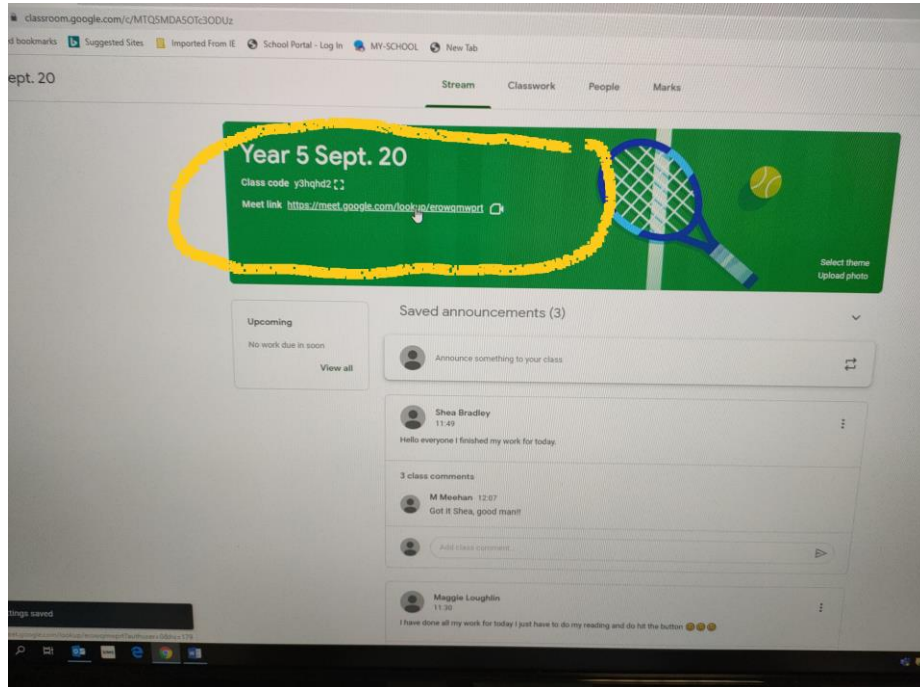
classroom.google.com/c/MTQSMDA5OTc3ODUz

d bookmarks Suggested Sites Imported From IE School Portal - Log In MY-SCHOOL New Tab

ept. 20

Stream Classwork People Marks

Year 5 Sept. 20

Class code y3hqhd2

Meet link https://meet.google.com/lookup/erowqmwort

Select theme
Upload photo

Upcoming

No work due in soon

View all

Saved announcements (3)

Announce something to your class

Shea Bradley
11:49

Hello everyone I finished my work for today.

3 class comments

M Meehan 12:07
Got it Shea, good man!!

Add class comment...

Maggie Loughlin
11:30

I have done all my work for today I just have to do my reading and do hit the button 😊😊😊

tings saved